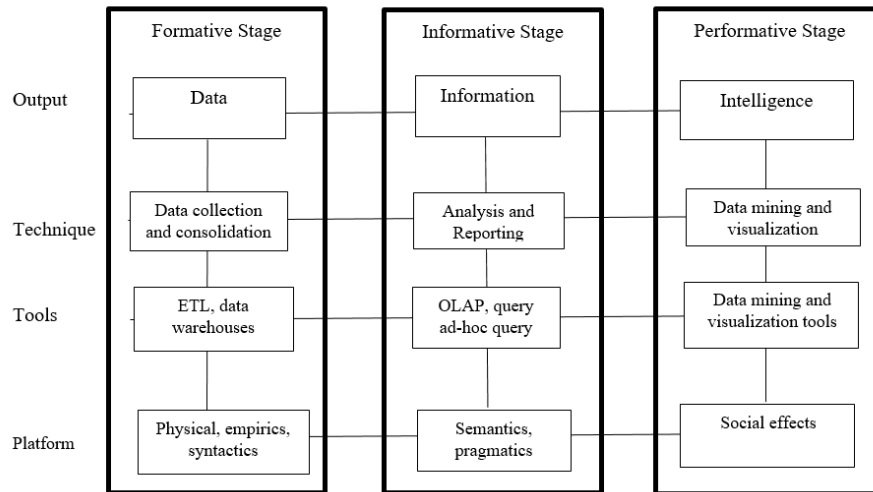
Formative Stage

Informative Stage

Performative Stage

Output

Data

Information

Intelligence

Technique

Data collection and consolidation

Analysis and Reporting

Data mining and visualization

Tools

ETL, data warehouses

OLAP, query ad-hoc query

Data mining and visualization tools

Platform

Physical, empirics, syntactics

Semantics, pragmatics

Social effects